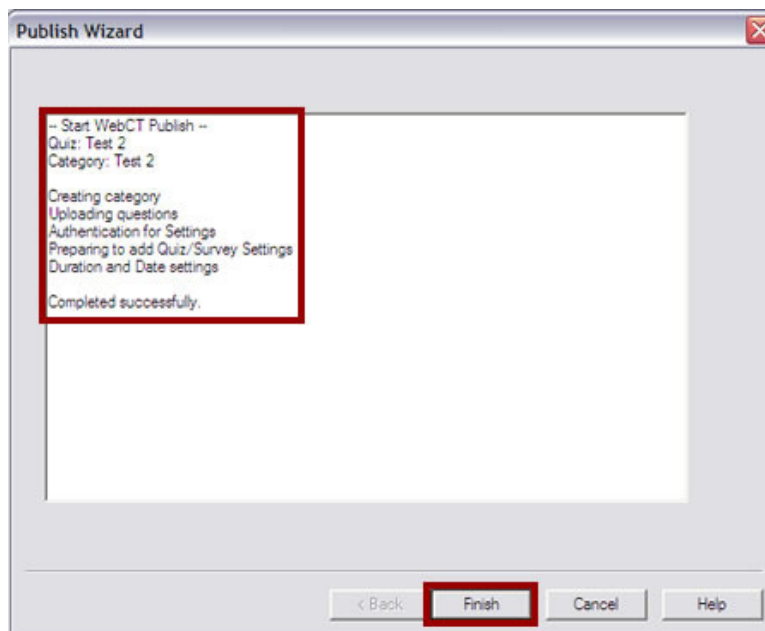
Publish Wizard

-- Start WebCT Publish --
Quiz: Test 2
Category: Test 2

Creating category
Uploading questions
Authentication for Settings
Preparing to add Quiz/Survey Settings
Duration and Date settings

Completed successfully.

< Back
Finish
Cancel
Help